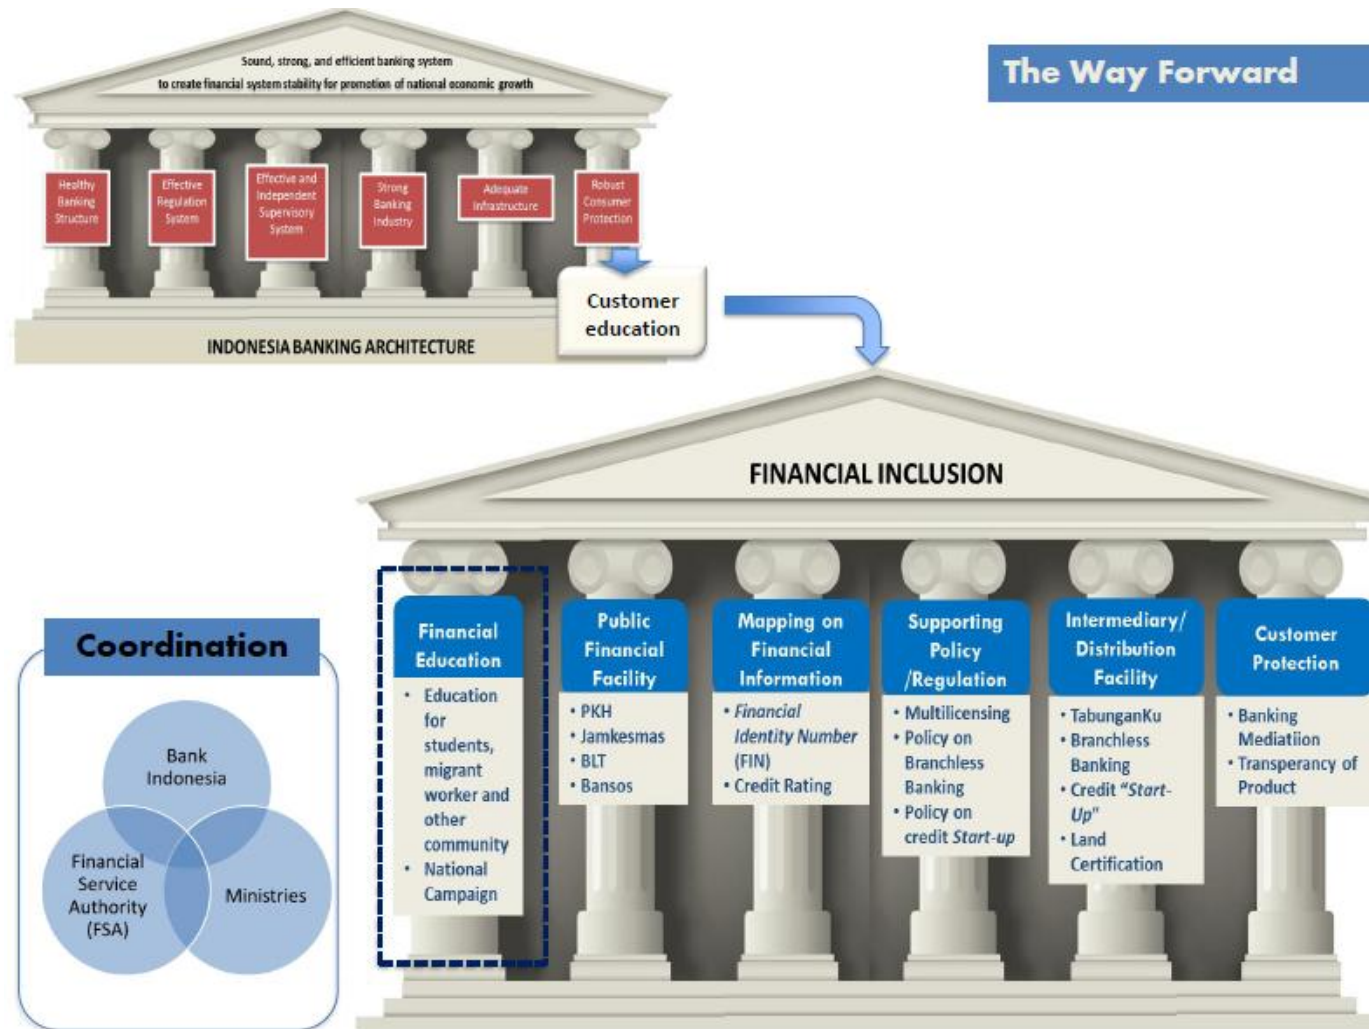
Sound, strong, and efficient banking system to create financial system stability for promotion of national economic growth

Healthy Banking Structure

Effective Regulation System

Effective and Independent Supervisory System

Strong Banking Industry

Adequate Infrastructure

Robust Consumer Protection

Customer education

INDONESIA BANKING ARCHITECTURE

The Way Forward

FINANCIAL INCLUSION

Financial Education
• Education for students, migrant worker and other community
• National Campaign

Public Financial Facility
• PKH
• Jamkesmas
• BLT
• Bansos

Mapping on Financial Information
• Financial Identity Number (FIN)
• Credit Rating

Supporting Policy /Regulation
• Multilicensing
• Policy on Branchless Banking
• Policy on credit Start-up

Intermediary/ Distribution Facility
• TabunganKu
• Branchless Banking
• Credit "Start-Up"
• Land Certification

Customer Protection
• Banking Mediatiion
• Transperancy of Product

Coordination

Bank Indonesia

Financial Service Authority (FSA)

Ministries